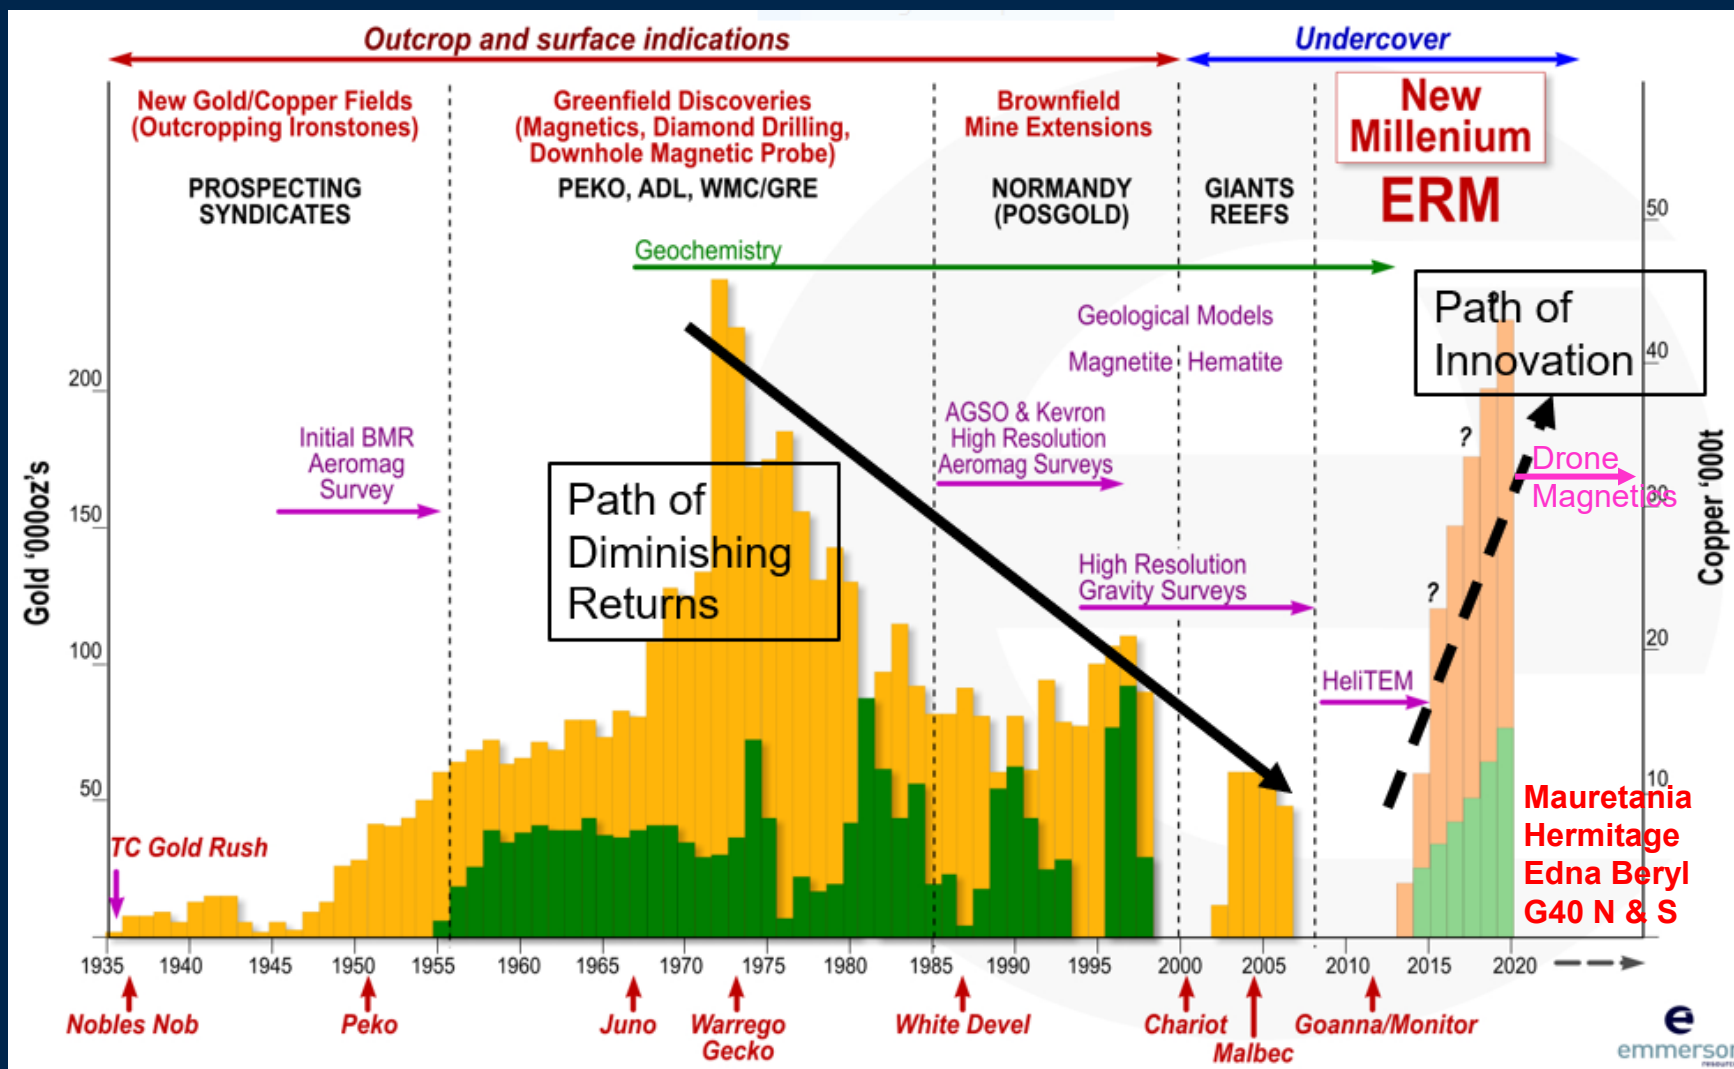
Outcrop and surface indications

Undercover

New Gold/Copper Fields (Outcropping Ironstones)

Greenfield Discoveries (Magnetics, Diamond Drilling, Downhole Magnetic Probe)

Brownfield Mine Extensions

New Millenium

ERM

PROSPECTING SYNDICATES

PEKO, ADL, WMC/GRE

NORMANDY (POSGOLD)

GIANTS REEFS

Geochemistry

Geological Models

Magnetite Hematite

Path of Innovation

AGSO & Kevron High Resolution Aeromag Surveys

Initial BMR Aeromag Survey

Path of Diminishing Returns

Drone Magnetics

High Resolution Gravity Surveys

HeliTEM

?

?

TC Gold Rush

Mauretania
Hermitage
Edna Beryl
G40 N & S

Gold '000oz's

Copper '000t

200
150
100
50

50
40
30
20
10

1935 1940 1945 1950 1955 1960 1965 1970 1975 1980 1985 1990 1995 2000 2005 2010 2015 2020

Nobles Nob
Peko
Juno
Warrego
Gecko
White Devel
Chariot
Malbec
Goanna/Monitor

emmerson